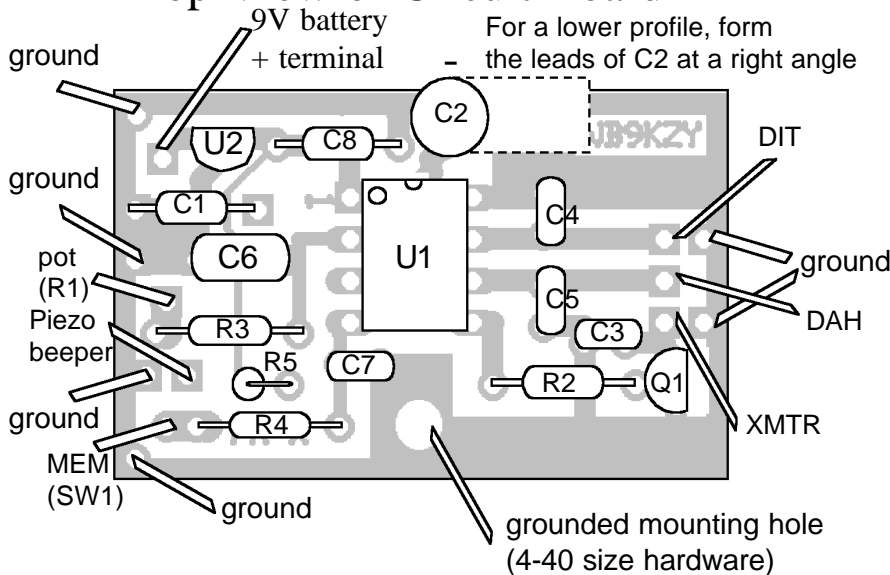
9V battery
+ terminal

-

For a lower profile, form the leads of C2 at a right angle

ground

C2

U2

C8

JB9KZY

DIT

ground

C1

C4

C6

U1

ground

pot
(R1)

C5

DAH

Piezo
beeper

R3

C3

R5

C7

R2

Q1

ground

R4

XMTR

MEM
(SW1)

ground

grounded mounting hole
(4-40 size hardware)